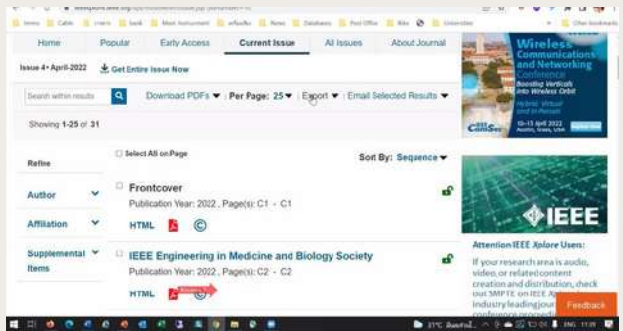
Home Popular Early Access Current Issue All Issues About Journal

Issue 4 • April-2022 Get Entire Issue Now

Search within results

Download PDFs ▾ | Per Page: 25 ▾ | Export ▾ | Email Selected Results ▾

Showing 1-25 of 31

Select All on Page

Sort By: Sequence ▾

Refine

Author

Affiliation

Supplemental Items

Frontcover

Publication Year: 2022, Page(s): C1 - C1

HTML

IEEE Engineering in Medicine and Biology Society

Publication Year: 2022, Page(s): C2 - C2

HTML

Wireless Communications and Networking Conference

Boosting Verticals into Wireless Orbit

Hybrid: Virtual and in Person

10–13 April 2022 Austin, Texas, USA

IEEE

Attention IEEE Xplore Users:

If your research area is audio, video, or related content creation and distribution, check out SMPTE on IEEE Xplore industry leading jour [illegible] conference proceedi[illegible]

Feedback